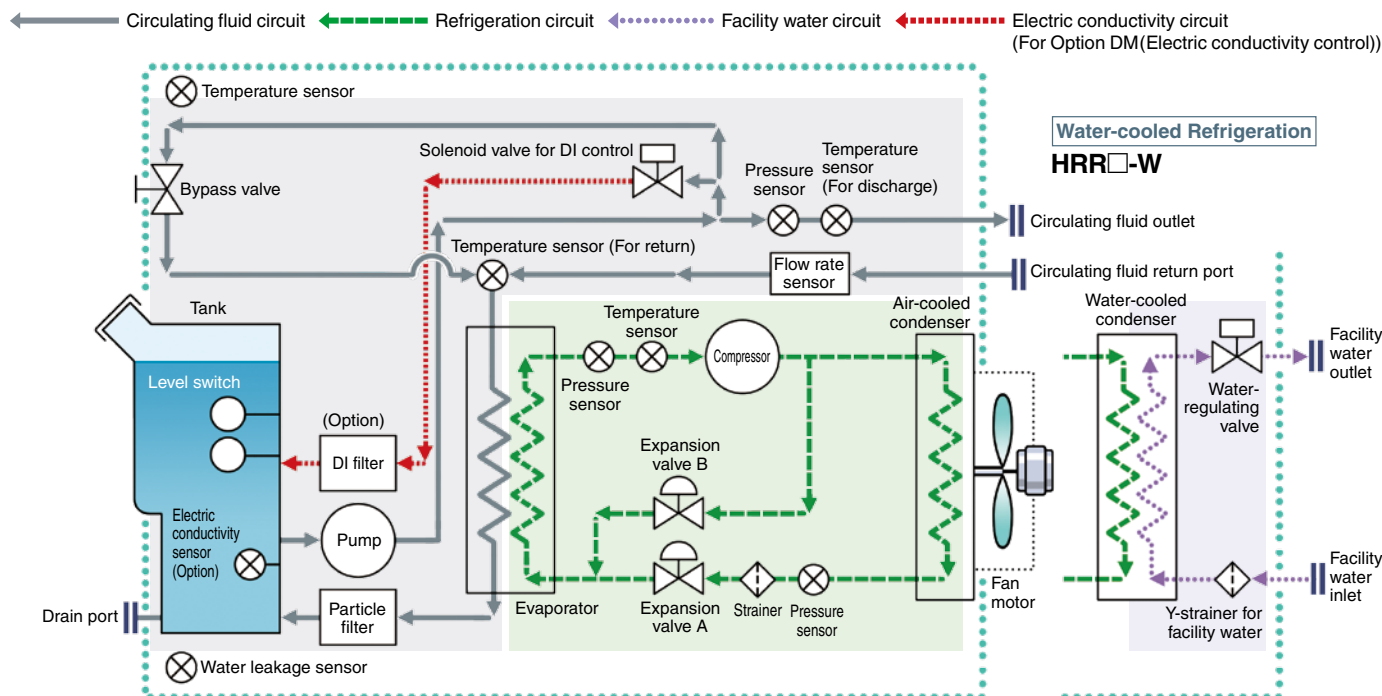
Circulating fluid circuit
Refrigeration circuit
Facility water circuit
Electric conductivity circuit (For Option DM(Electric conductivity control))

Temperature sensor

Water-cooled Refrigeration
HRR□-W

Solenoid valve for DI control
Pressure sensor
Temperature sensor (For discharge)
Bypass valve
Circulating fluid outlet
Temperature sensor (For return)
Flow rate sensor
Circulating fluid return port
Tank
Level switch
Temperature sensor
Compressor
Pressure sensor
Air-cooled condenser
Water-cooled condenser
Facility water outlet
Water-regulating valve
(Option)
DI filter
Expansion valve B
Electric conductivity sensor (Option)
Pump
Evaporator
Expansion valve A
Strainer
Pressure sensor
Fan motor
Facility water inlet
Drain port
Particle filter
Y-strainer for facility water
Water leakage sensor